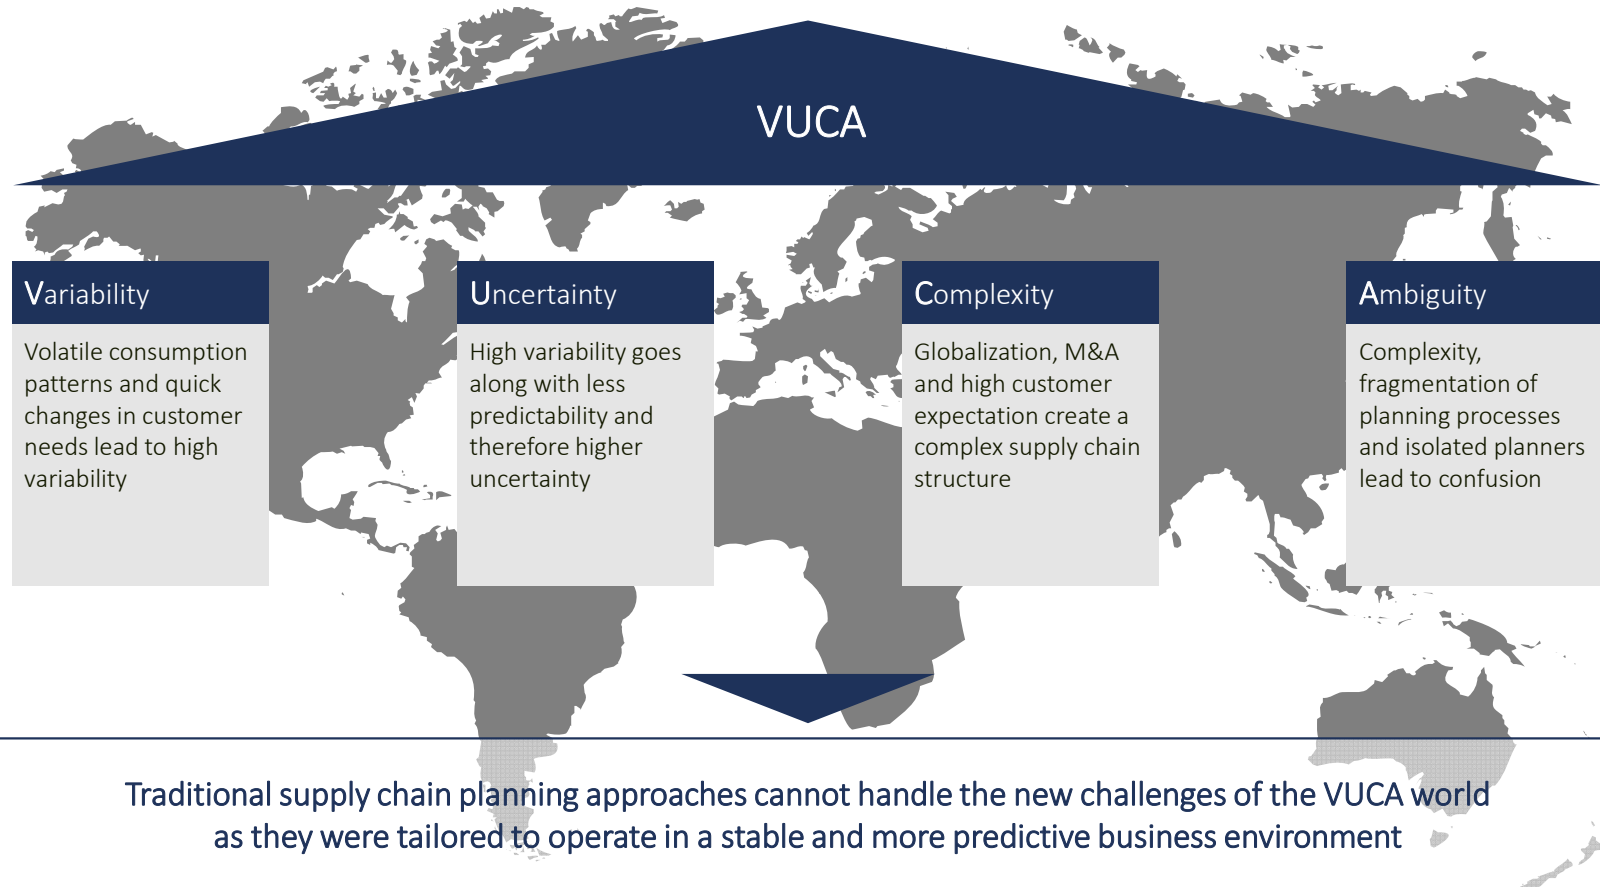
VUCA

Variability

Volatile consumption patterns and quick changes in customer needs lead to high variability

Uncertainty

High variability goes along with less predictability and therefore higher uncertainty

Complexity

Globalization, M&A and high customer expectation create a complex supply chain structure

Ambiguity

Complexity, fragmentation of planning processes and isolated planners lead to confusion

Traditional supply chain planning approaches cannot handle the new challenges of the VUCA world as they were tailored to operate in a stable and more predictive business environment